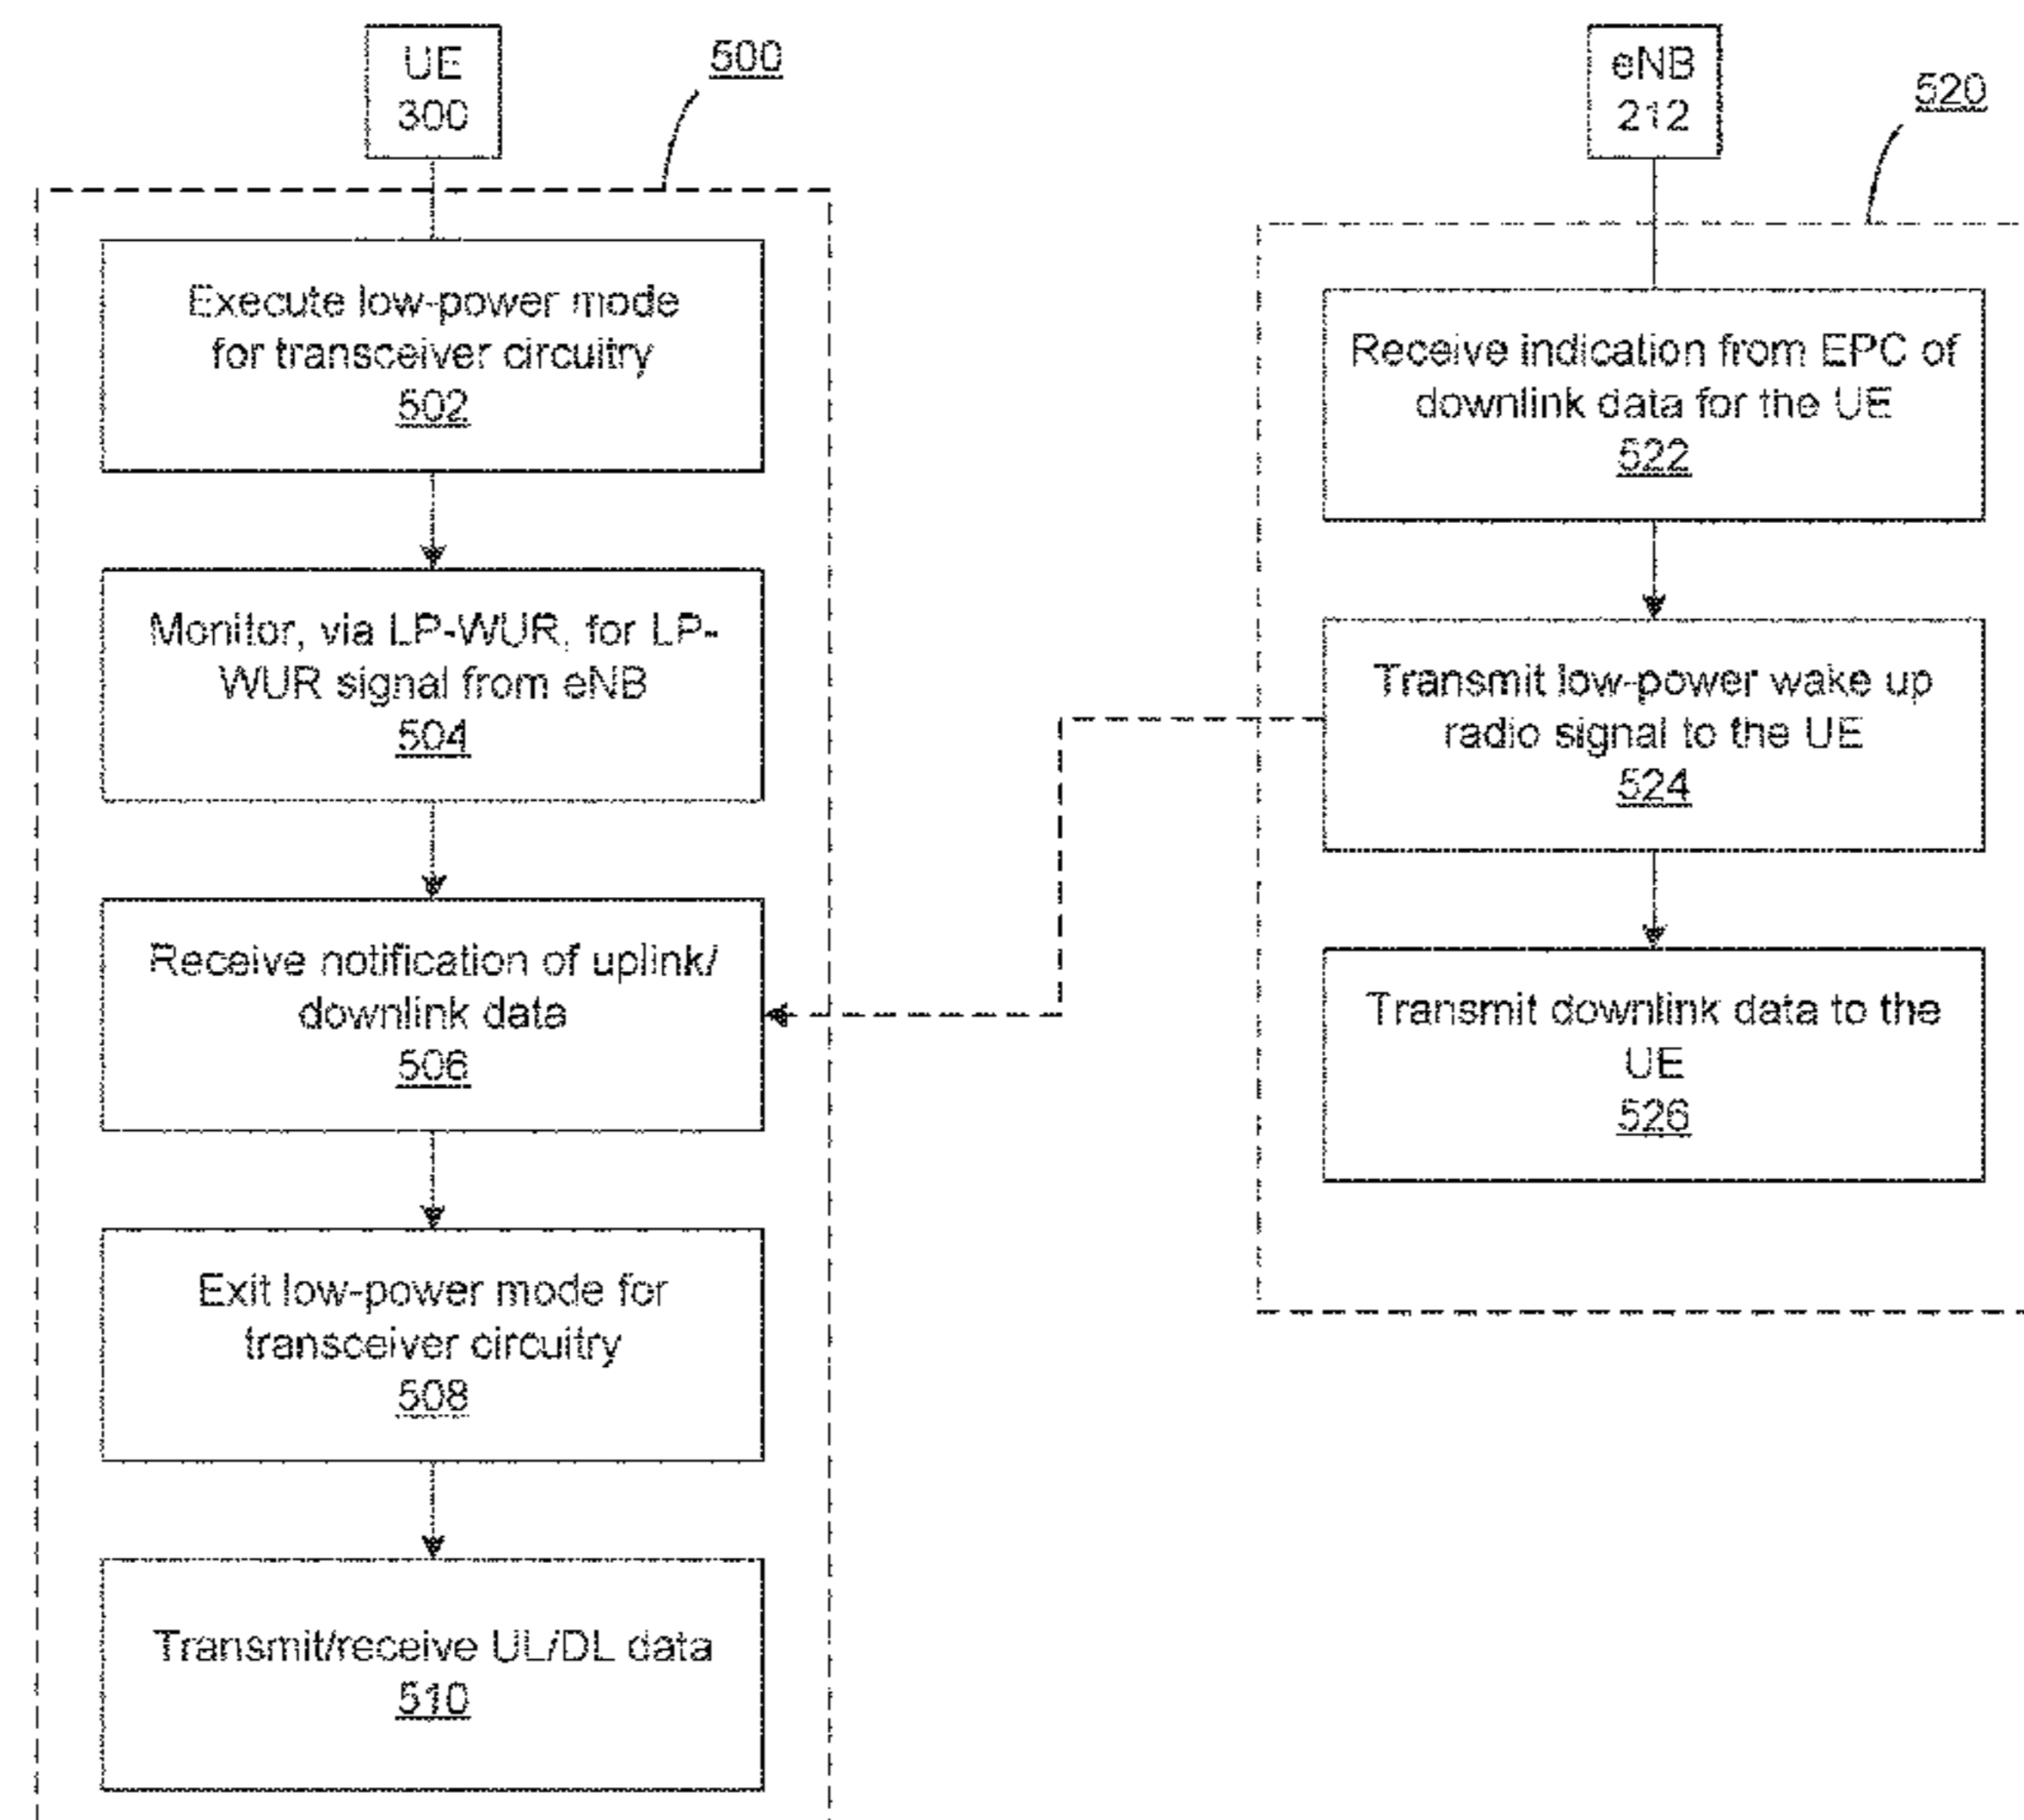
UE
300

500

Execute low-power mode for transceiver circuitry
502

Monitor, via LP-WUR, for LP-WUR signal from eNB
504

Receive notification of uplink/ downlink data
506

Exit low-power mode for transceiver circuitry
508

Transmit/receive UL/DL data
510

eNB
212

520

Receive indication from EPC of downlink data for the UE
522

Transmit low-power wake up radio signal to the UE
524

Transmit downlink data to the UE
526